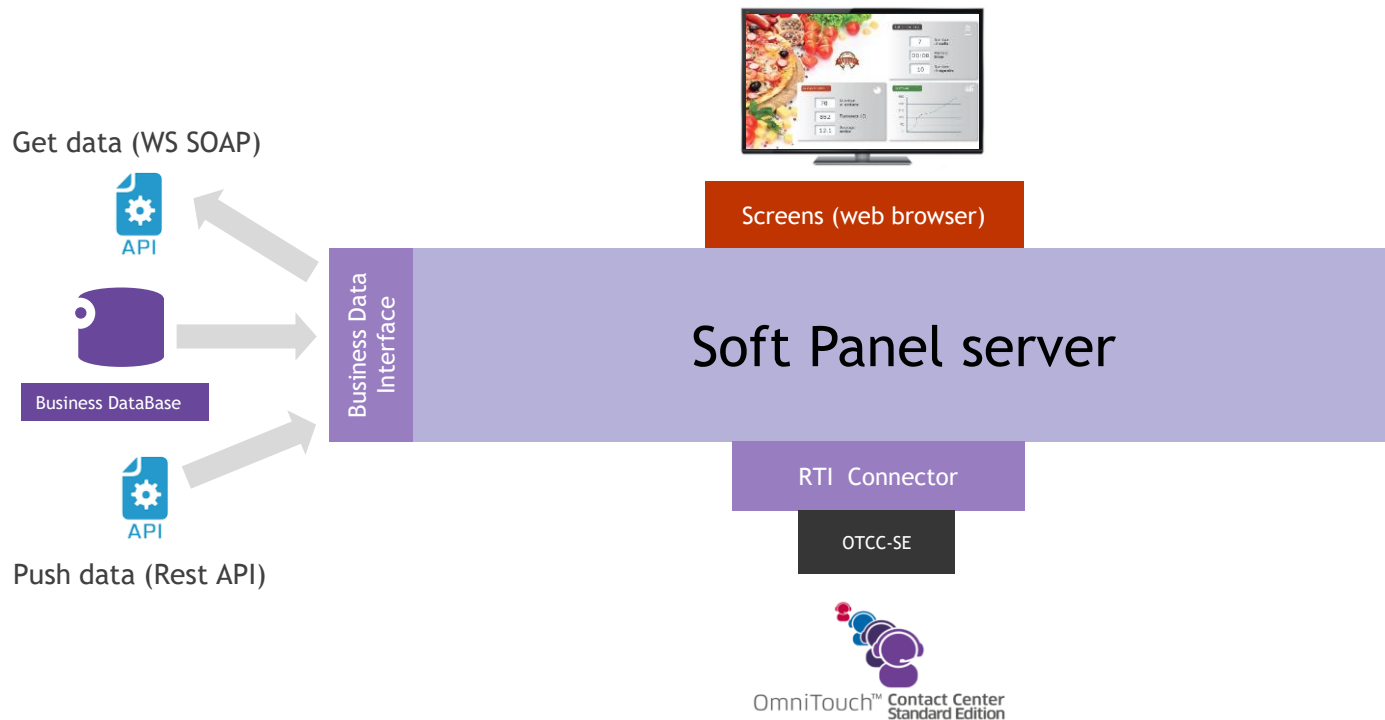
Get data (WS SOAP)

API

Business DataBase

API

Push data (Rest API)

Business Data Interface

Screens (web browser)

Soft Panel server

RTI Connector

OTCC-SE

OmniTouch™ Contact Center Standard Edition